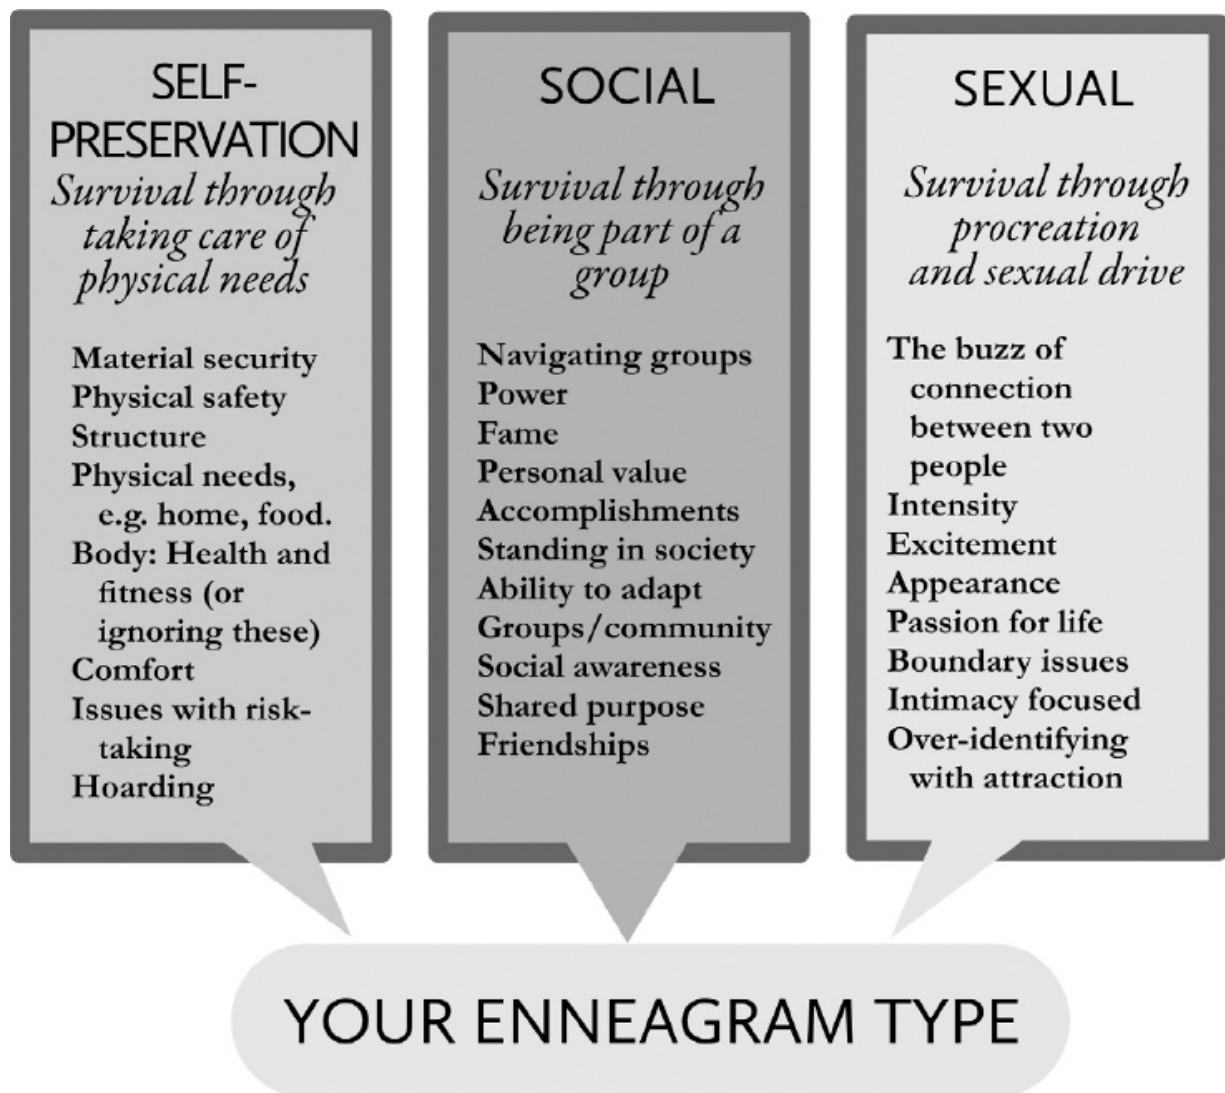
SELF-PRESERVATION
Survival through taking care of physical needs

Material security
Physical safety
Structure
Physical needs, e.g. home, food.
Body: Health and fitness (or ignoring these)
Comfort
Issues with risk-taking
Hoarding

SOCIAL
Survival through being part of a group

Navigating groups
Power
Fame
Personal value
Accomplishments
Standing in society
Ability to adapt
Groups/community
Social awareness
Shared purpose
Friendships

SEXUAL
Survival through procreation and sexual drive

The buzz of connection between two people
Intensity
Excitement
Appearance
Passion for life
Boundary issues
Intimacy focused
Over-identifying with attraction

YOUR ENNEAGRAM TYPE